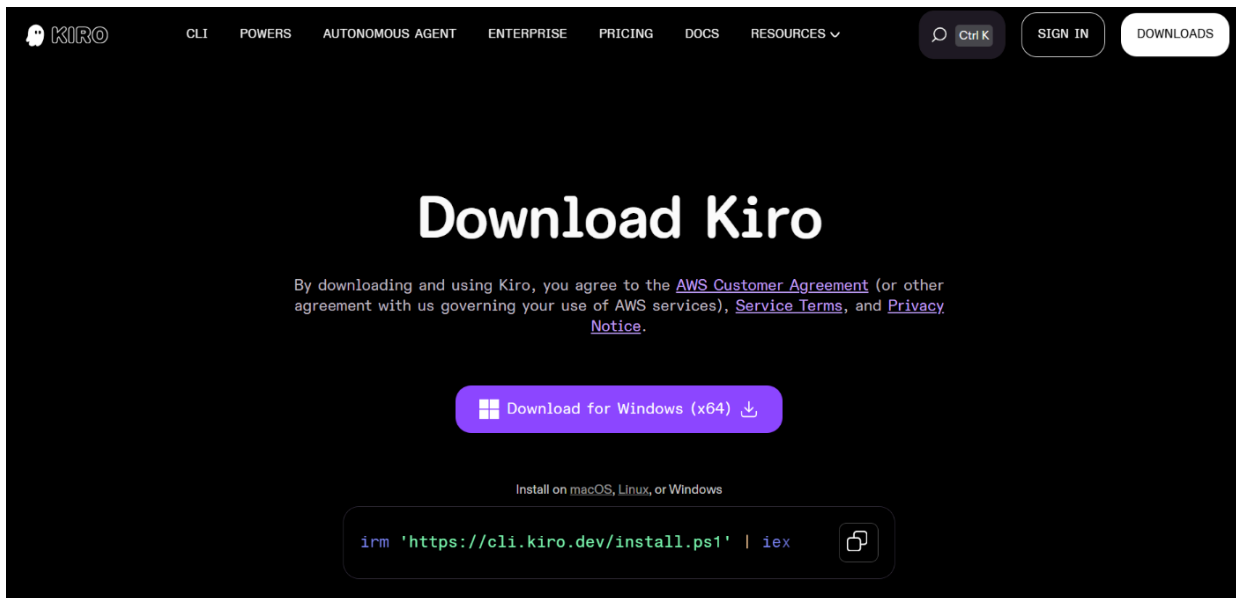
KIRO

CLI POWERS AUTONOMOUS AGENT ENTERPRISE PRICING DOCS RESOURCES

Ctrl K

SIGN IN

DOWNLOADS

Download Kiro

By downloading and using Kiro, you agree to the AWS Customer Agreement (or other agreement with us governing your use of AWS services), Service Terms, and Privacy Notice.

Download for Windows (x64)

Install on macOS, Linux, or Windows

irm 'https://cli.kiro.dev/install.ps1' | iex